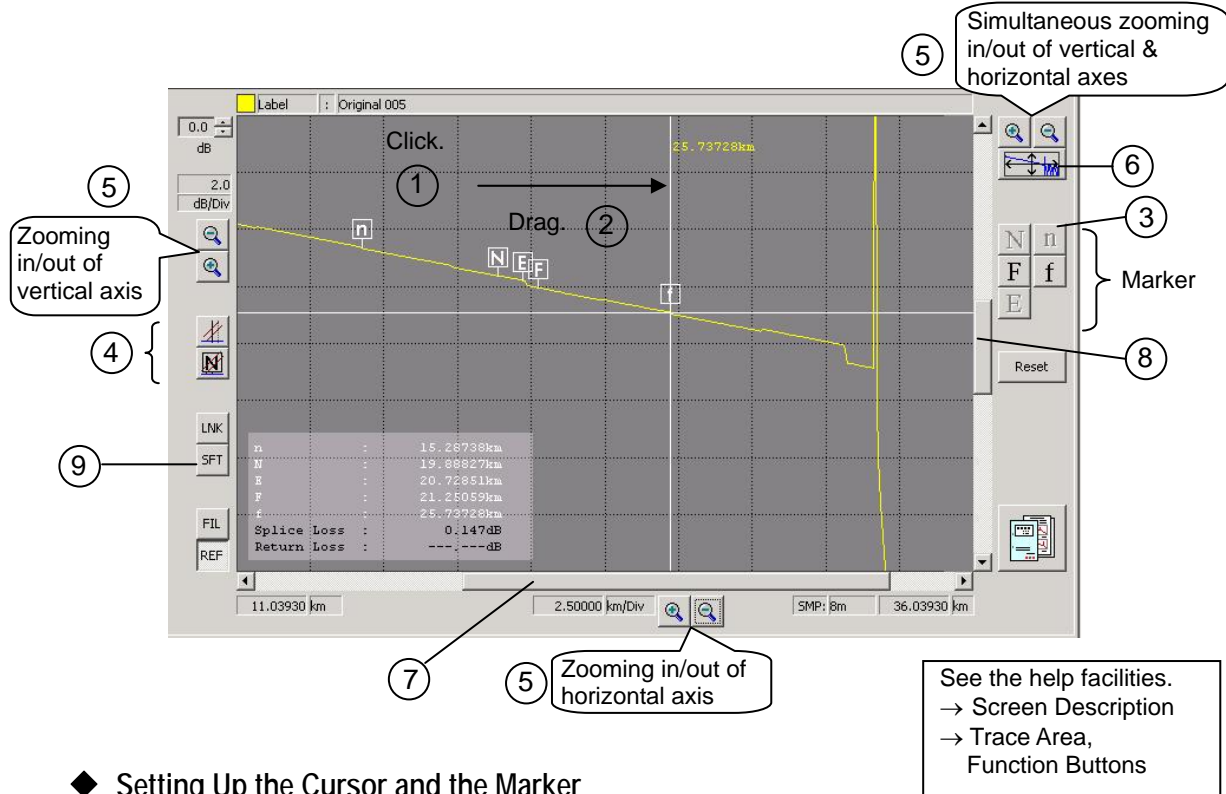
Simultaneous zooming in/out of vertical & horizontal axes

5

Label : Original 005

0.0 dB

2.0 dB/Div

Click.

1

25.73728km

Drag.

2

6

3

5

Zooming in/out of vertical axis

n

N E F

f

N n
F f
E

Marker

4

8

Reset

LNK

SFT

9

| | | |
|---|---|---|
| n | : | 15.28738km |
| N | : | 19.88827km |
| E | : | 20.72851km |
| F | : | 21.25059km |
| f | : | 25.73728km |
| Splice Loss | : | 0.147dB |
| Return Loss | : | ---.---dB |

FIL

REF

11.03930 km

2.50000 km/Div

SMP: 8m

36.03930 km

7

5

Zooming in/out of horizontal axis

See the help facilities.
→ Screen Description
→ Trace Area, Function Buttons

◆ Setting Up the Cursor and the Marker